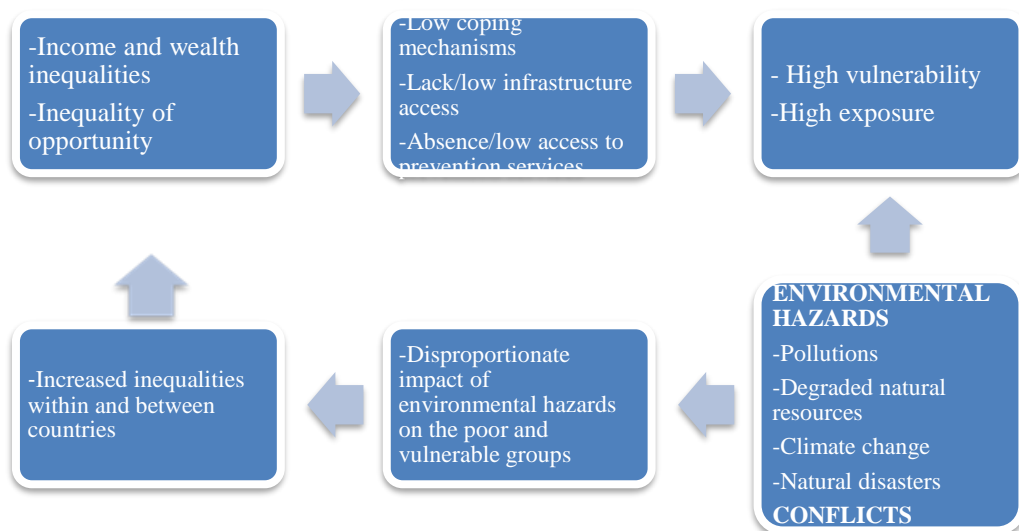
-Income and wealth inequalities

-Inequality of opportunity

-Low coping mechanisms

-Lack/low infrastructure access

-Absence/low access to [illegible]

- High vulnerability

-High exposure

ENVIRONMENTAL HAZARDS

-Pollutions

-Degraded natural resources

-Climate change

-Natural disasters

CONFLICTS

-Disproportionate impact of environmental hazards on the poor and vulnerable groups

-Increased inequalities within and between countries